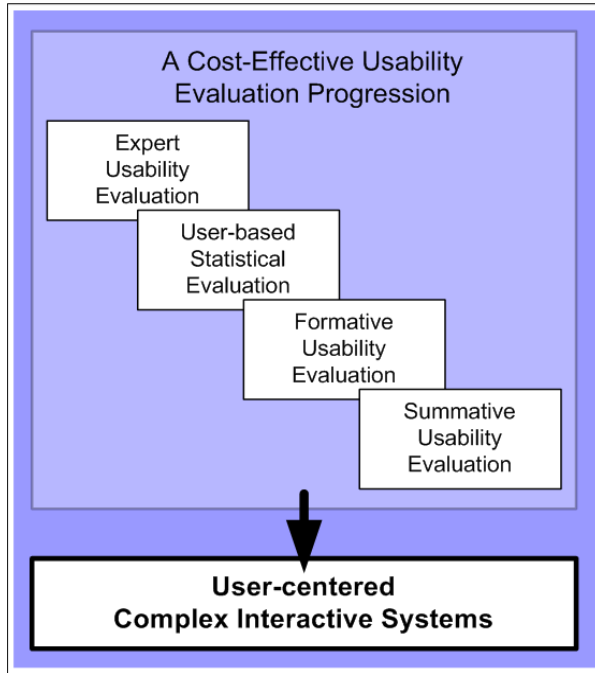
A Cost-Effective Usability Evaluation Progression

Expert Usability Evaluation

User-based Statistical Evaluation

Formative Usability Evaluation

Summative Usability Evaluation

User-centered Complex Interactive Systems